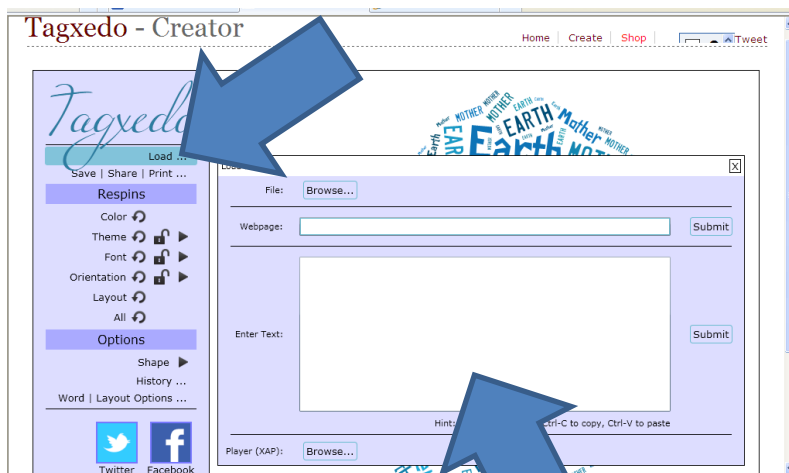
Tagxedo - Creator

Home | Create | Shop | Tweet

Tagxedo

Load ...

Save | Share | Print ...

Respins

Color

Theme

Font

Orientation

Layout

All

Options

Shape

History ...

Word | Layout Options ...

Twitter Facebook

MOTHER EARTH Mother EARTH Earth MOTHER

File: Browse...

Webpage: Submit

Enter Text: Submit

Hint: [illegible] Ctrl-C to copy, Ctrl-V to paste

Player (XAP): Browse...